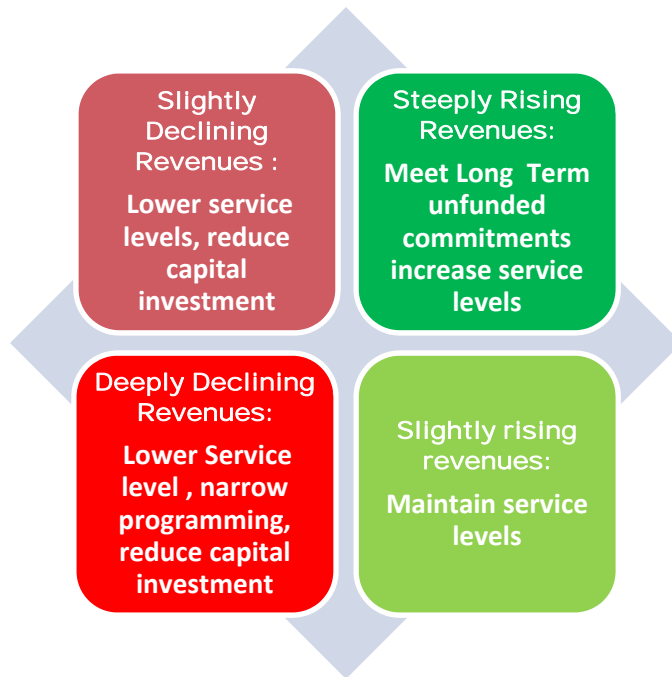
Slightly Declining Revenues :

Lower service levels, reduce capital investment

Steeply Rising Revenues:

Meet Long Term unfunded commitments increase service levels

Deeply Declining Revenues:

Lower Service level , narrow programming, reduce capital investment

Slightly rising revenues:

Maintain service levels